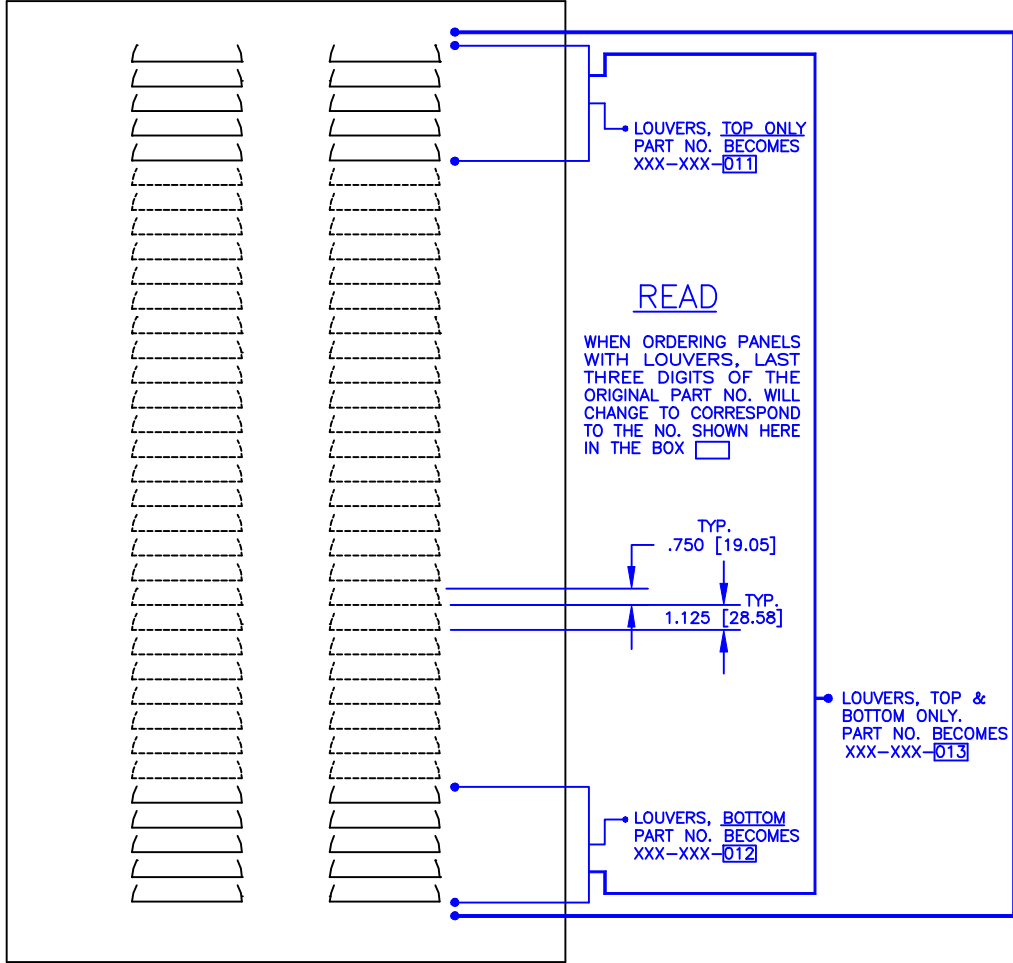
LOUVERS, TOP ONLY
PART NO. BECOMES
XXX–XXX–011

READ

WHEN ORDERING PANELS WITH LOUVERS, LAST THREE DIGITS OF THE ORIGINAL PART NO. WILL CHANGE TO CORRESPOND TO THE NO. SHOWN HERE IN THE BOX

TYP.
.750 [19.05]

TYP.
1.125 [28.58]

LOUVERS, TOP & BOTTOM ONLY.
PART NO. BECOMES
XXX–XXX–013

LOUVERS, BOTTOM
PART NO. BECOMES
XXX–XXX–012